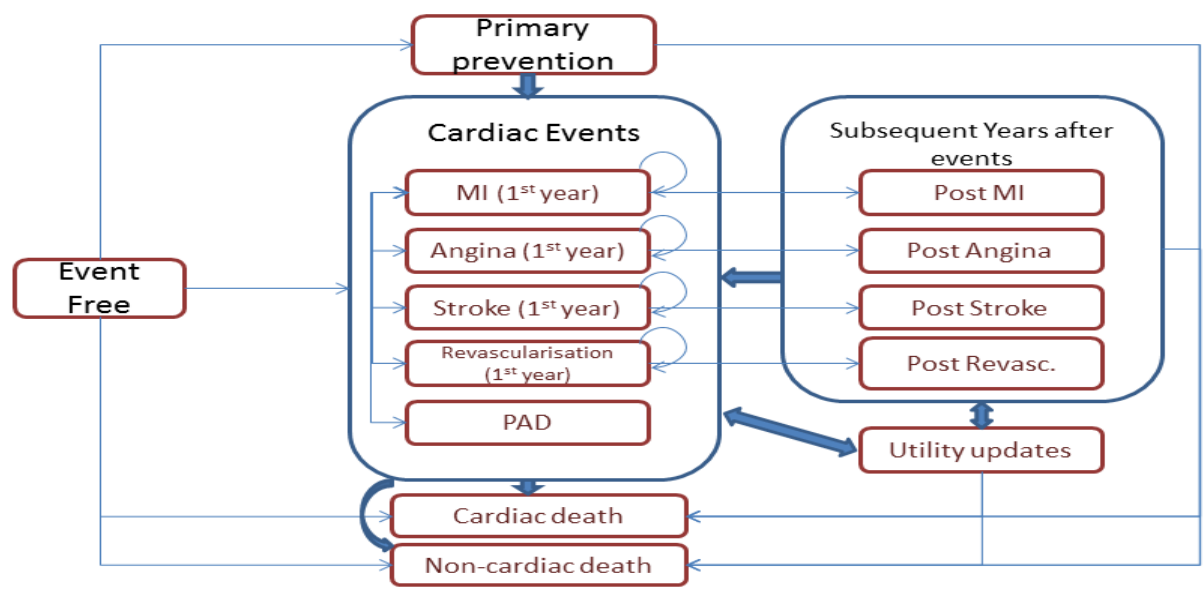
Primary prevention

Cardiac Events

MI (1$^{st}$ year)

Angina (1$^{st}$ year)

Stroke (1$^{st}$ year)

Revascularisation (1$^{st}$ year)

PAD

Subsequent Years after events

Post MI

Post Angina

Post Stroke

Post Revasc.

Event Free

Utility updates

Cardiac death

Non-cardiac death